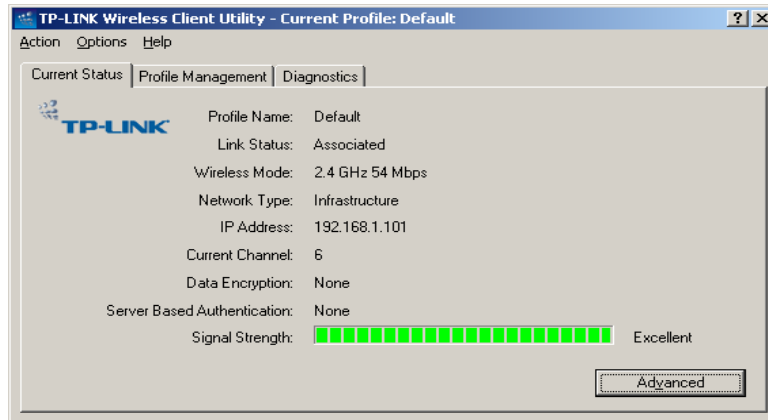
TP-LINK Wireless Client Utility - Current Profile: Default

?

Action Options Help

Current Status | Profile Management | Diagnostics

TP-LINK

Profile Name: Default

Link Status: Associated

Wireless Mode: 2.4 GHz 54 Mbps

Network Type: Infrastructure

IP Address: 192.168.1.101

Current Channel: 6

Data Encryption: None

Server Based Authentication: None

Signal Strength: Excellent

Advanced